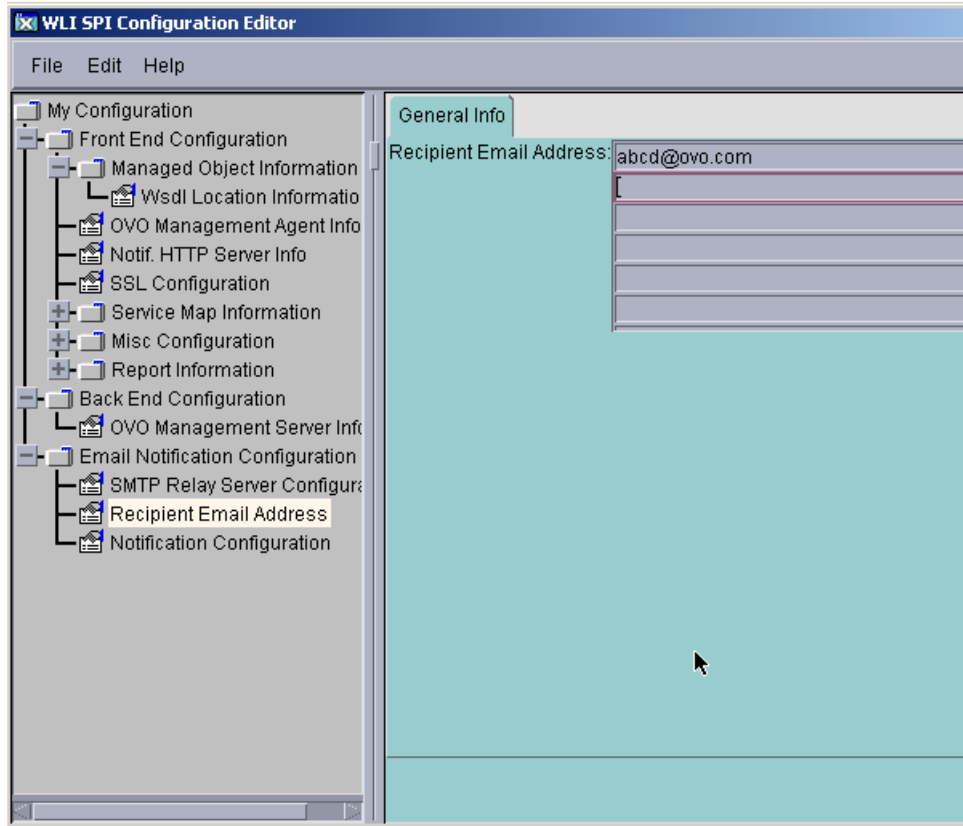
WLI SPI Configuration Editor

File Edit Help

My Configuration
Front End Configuration
Managed Object Information
Wsdl Location Informatio
OVO Management Agent Info
Notif. HTTP Server Info
SSL Configuration
Service Map Information
Misc Configuration
Report Information
Back End Configuration
OVO Management Server Infi
Email Notification Configuration
SMTP Relay Server Configura
Recipient Email Address
Notification Configuration

General Info

Recipient Email Address: abcd@ovo.com